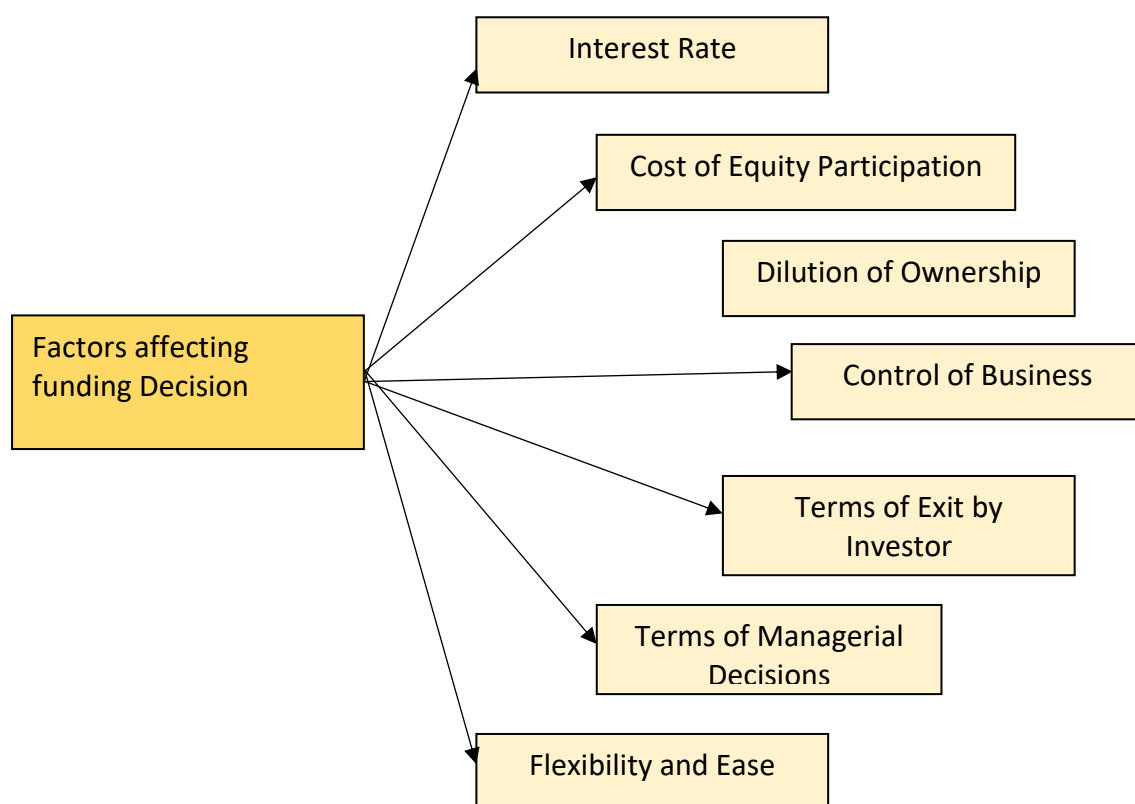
Factors affecting funding Decision

Interest Rate

Cost of Equity Participation

Dilution of Ownership

Control of Business

Terms of Exit by Investor

Terms of Managerial Decisions

Flexibility and Ease